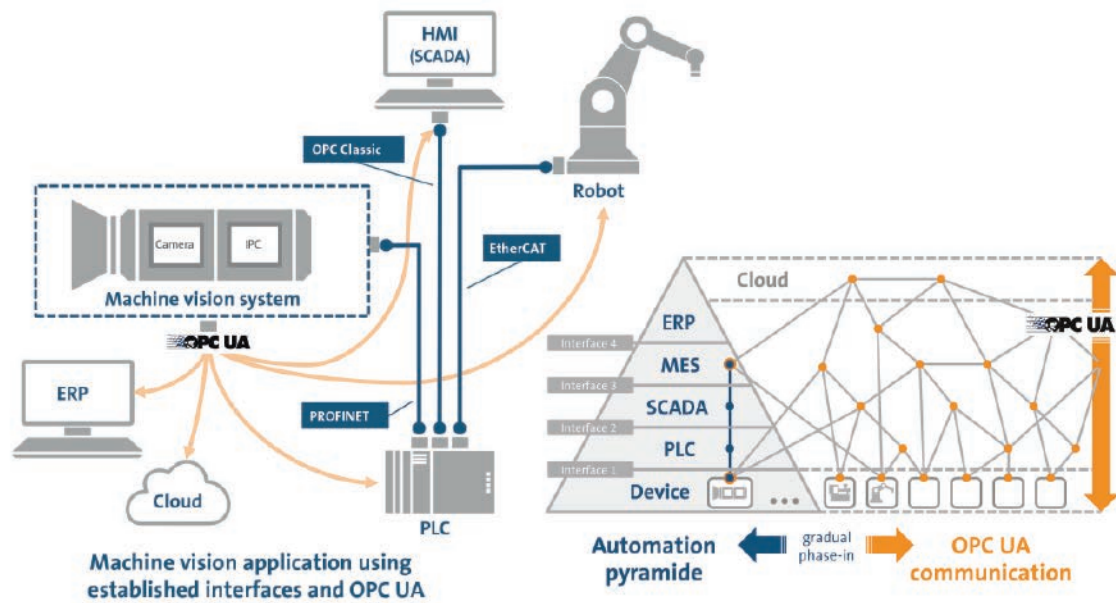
HMI
(SCADA)

OPC Classic

Robot

Camera

IPC

EtherCAT

Machine vision system

OPC UA

ERP

PROFINET

Cloud

PLC

Machine vision application using established interfaces and OPC UA

Cloud

ERP

Interface 4

MES

Interface 3

SCADA

Interface 2

PLC

Interface 1

Device

OPC UA

Automation pyramide

gradual phase-in

OPC UA communication